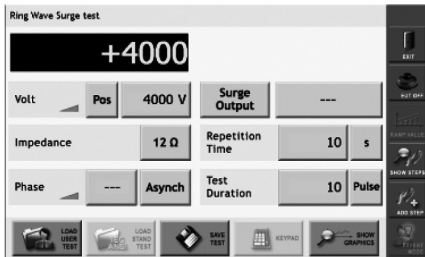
Ring Wave Surge test

+4000

Volt | Pos | 4000 V

Surge Output | ---

Impedance | 12 Ω

Repetition Time | 10 | s

Phase | --- | Asynch

Test Duration | 10 | Pulse

LOAD USER TEST
LOAD STAND TEST
SAVE TEST
KEYPAD
SHOW GRAPHICS

EXIT
CUT OFF
RAMP VALUE
SHOW STEPS
ADD STEP
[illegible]